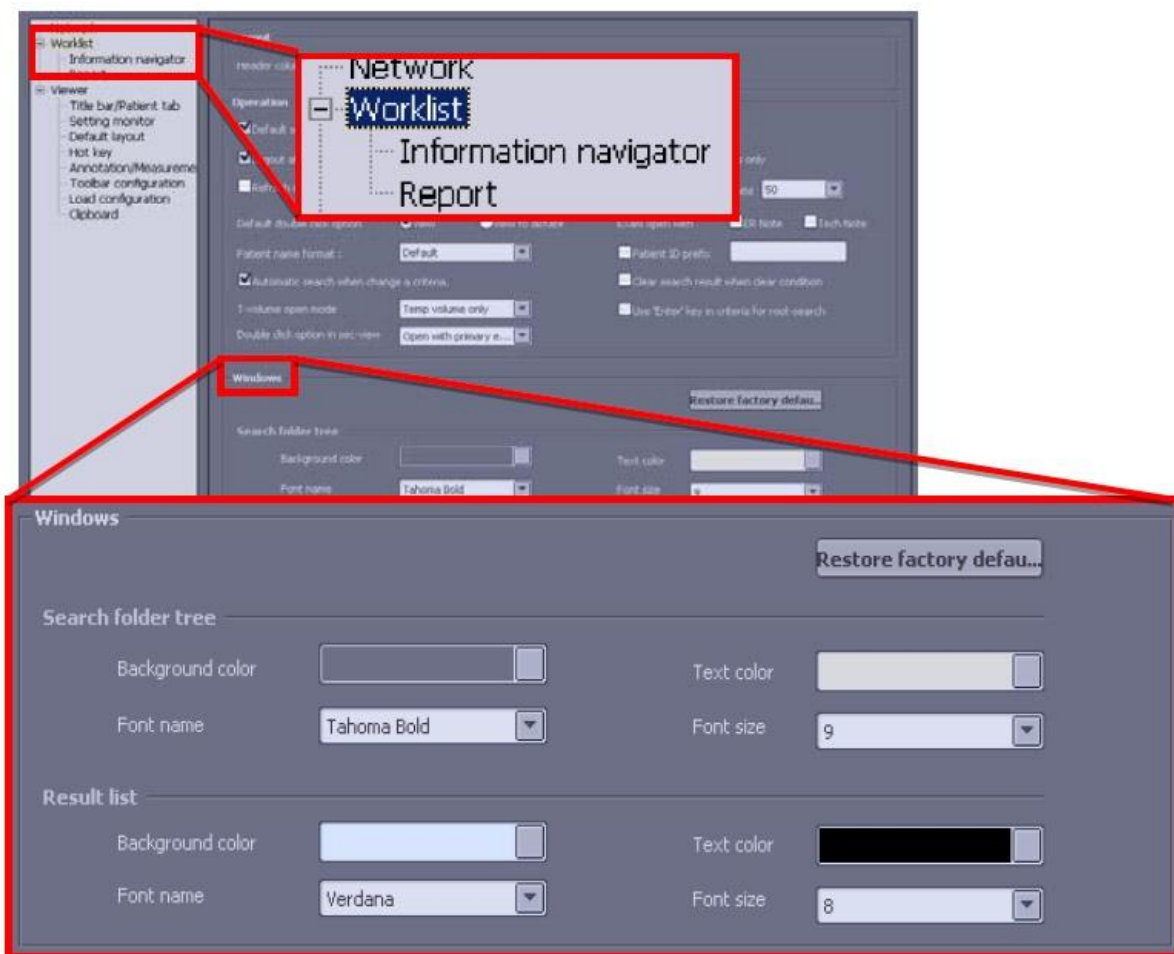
Worklist
Information navigator
Viewer
Title bar/Patient tab
Setting monitor
Default layout
Hot key
Annotation/Measureme
Toolbar configuration
Load configuration
Clipboard

Network
Worklist
Information navigator
Report

Operation
Default double click option
Patient name format :
Default
Patient ID prefix
Automatic search when change a criteria.
Clear search result when clear condition
T-volume open mode
Temp volume only
Use 'Enter' key in criteria for root search
Double click option in sec-view
Open with primary e...
ER Note
Tech Note
50

Windows
Restore factory defau...
Search folder tree
Background color
Text color
Font name
Tahoma Bold
Font size
9
Result list
Background color
Text color
Font name
Verdana
Font size
8